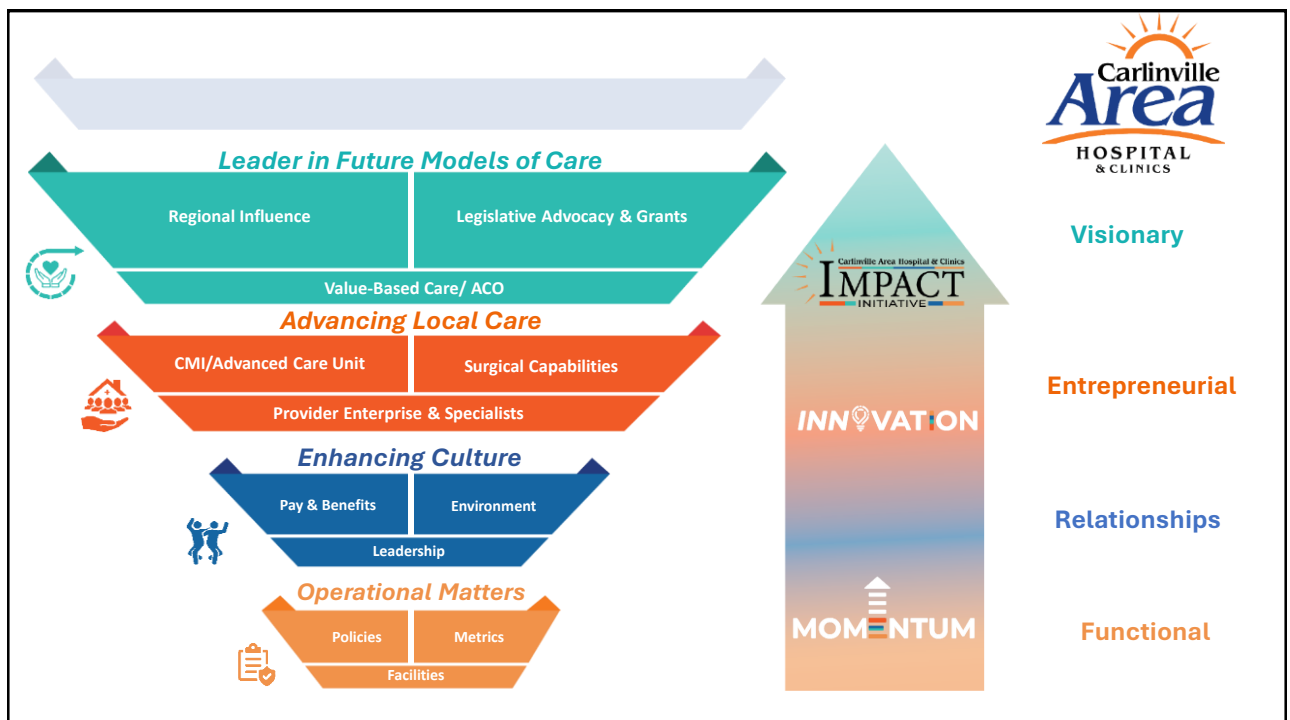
Leader in Future Models of Care

Regional Influence

Legislative Advocacy & Grants

Value-Based Care/ ACO

Advancing Local Care

CMI/Advanced Care Unit

Surgical Capabilities

Provider Enterprise & Specialists

Enhancing Culture

Pay & Benefits

Environment

Leadership

Operational Matters

Policies

Metrics

Facilities

Carlinville Area Hospital & Clinics IMPACT INITIATIVE

INNOVATION

MOMENTUM

Carlinville Area HOSPITAL & CLINICS

Visionary

Entrepreneurial

Relationships

Functional